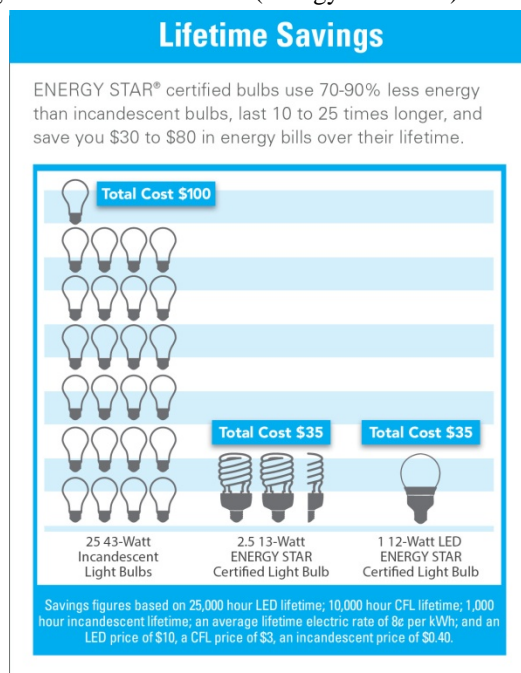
Lifetime Savings

ENERGY STAR® certified bulbs use 70-90% less energy than incandescent bulbs, last 10 to 25 times longer, and save you $30 to $80 in energy bills over their lifetime.

Total Cost $100

Total Cost $35

Total Cost $35

25 43-Watt Incandescent Light Bulbs

2.5 13-Watt ENERGY STAR Certified Light Bulb

1 12-Watt LED ENERGY STAR Certified Light Bulb

Savings figures based on 25,000 hour LED lifetime; 10,000 hour CFL lifetime; 1,000 hour incandescent lifetime; an average lifetime electric rate of 8¢ per kWh; and an LED price of $10, a CFL price of $3, an incandescent price of $0.40.